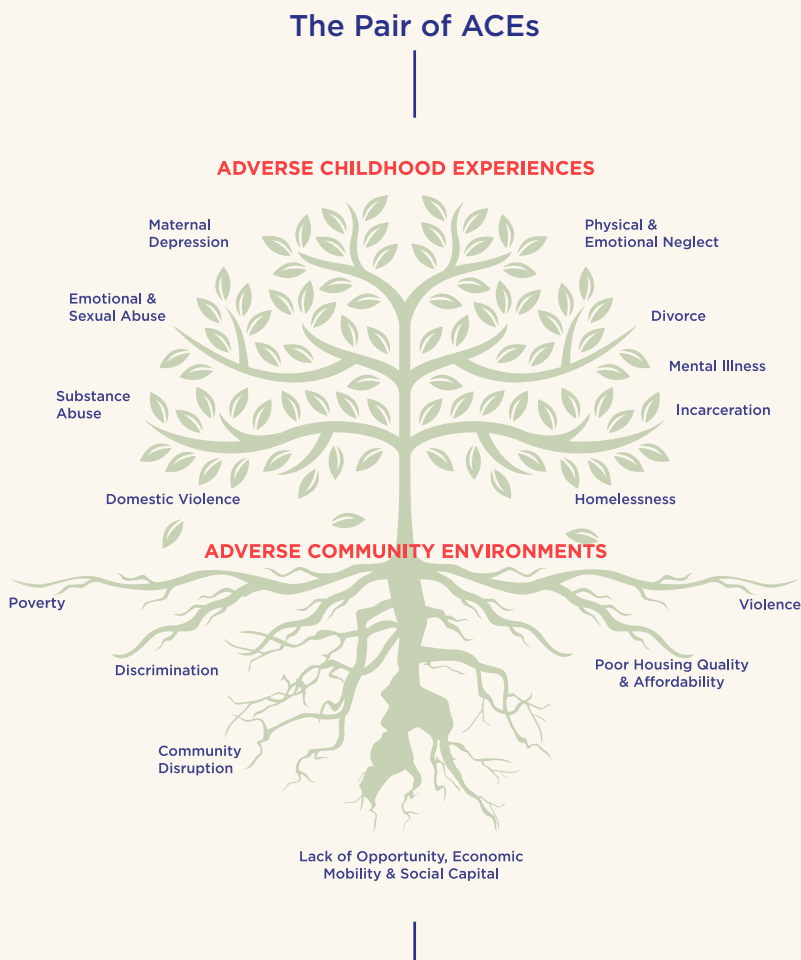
The Pair of ACEs

ADVERSE CHILDHOOD EXPERIENCES

Maternal Depression

Physical & Emotional Neglect

Emotional & Sexual Abuse

Divorce

Mental Illness

Substance Abuse

Incarceration

Domestic Violence

Homelessness

ADVERSE COMMUNITY ENVIRONMENTS

Poverty

Violence

Discrimination

Poor Housing Quality & Affordability

Community Disruption

Lack of Opportunity, Economic Mobility & Social Capital